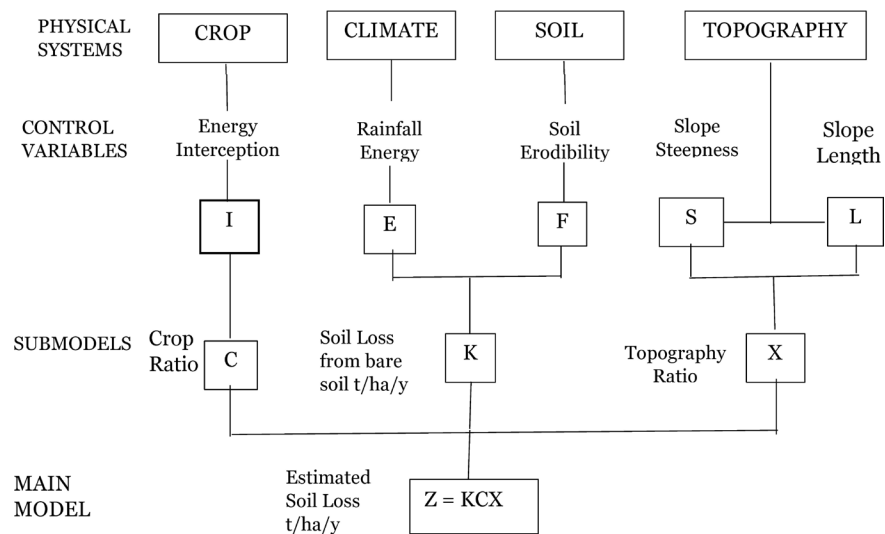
PHYSICAL SYSTEMS

CROP

CLIMATE

SOIL

TOPOGRAPHY

CONTROL VARIABLES

Energy Interception

Rainfall Energy

Soil Erodibility

Slope Steepness

Slope Length

I

E

F

S

L

SUBMODELS

Crop Ratio

C

Soil Loss from bare soil t/ha/y

K

Topography Ratio

X

MAIN MODEL

Estimated Soil Loss t/ha/y

Z = KCX